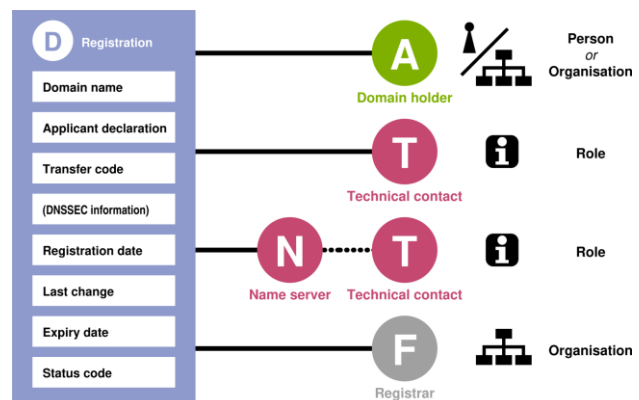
D Registration

Domain name

Applicant declaration

Transfer code

(DNSSEC information)

Registration date

Last change

Expiry date

Status code

A
Domain holder

Person
or
Organisation

T
Technical contact

Role

N
Name server

T
Technical contact

Role

F
Registrar

Organisation